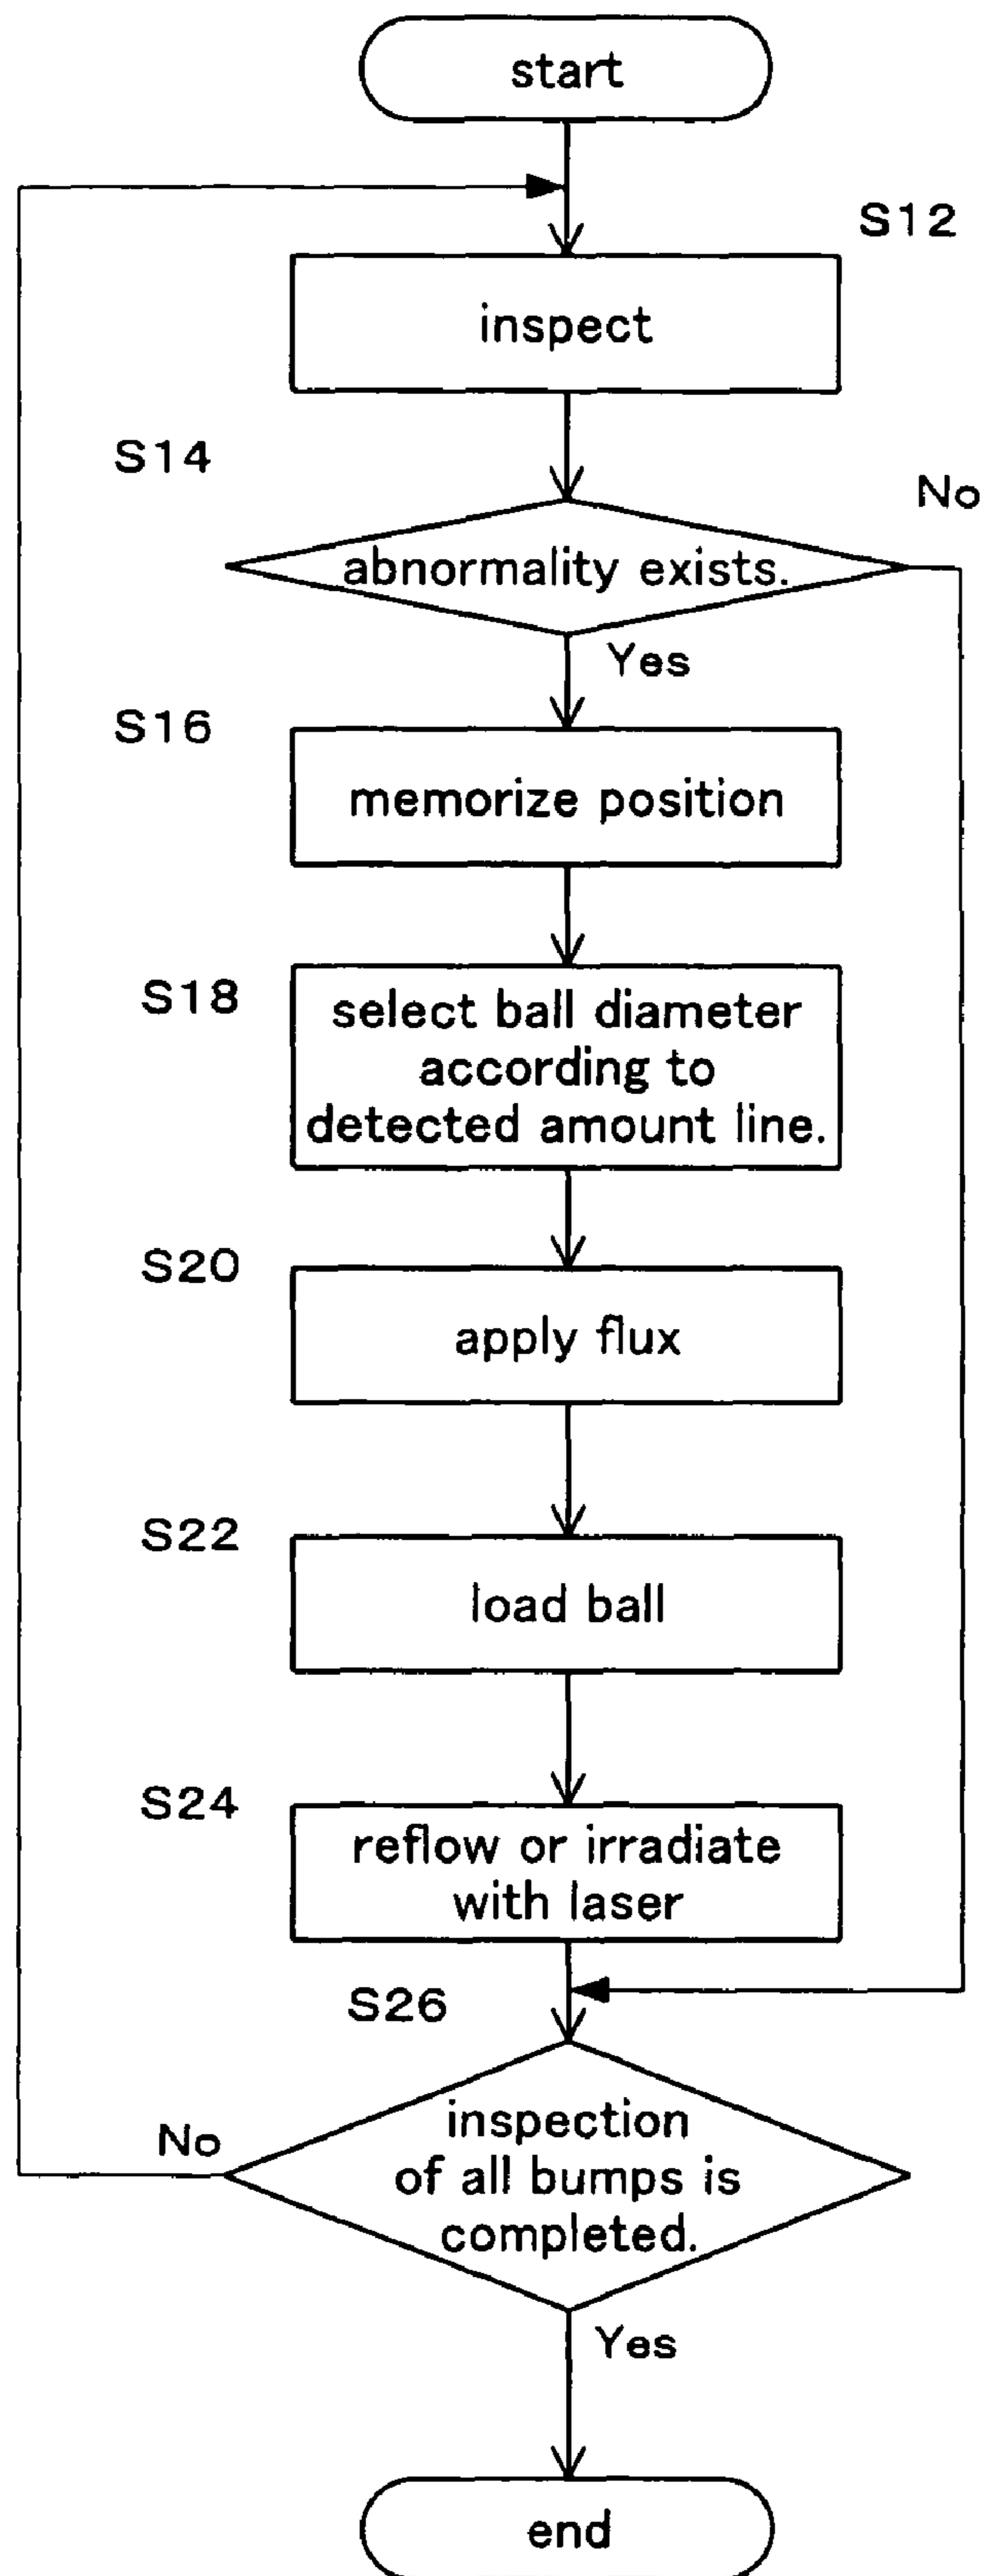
start

S12

inspect

S14

No

abnormality exists.

Yes

S16

memorize position

S18

select ball diameter according to detected amount line.

S20

apply flux

S22

load ball

S24

reflow or irradiate with laser

S26

No

inspection of all bumps is completed.

Yes

end